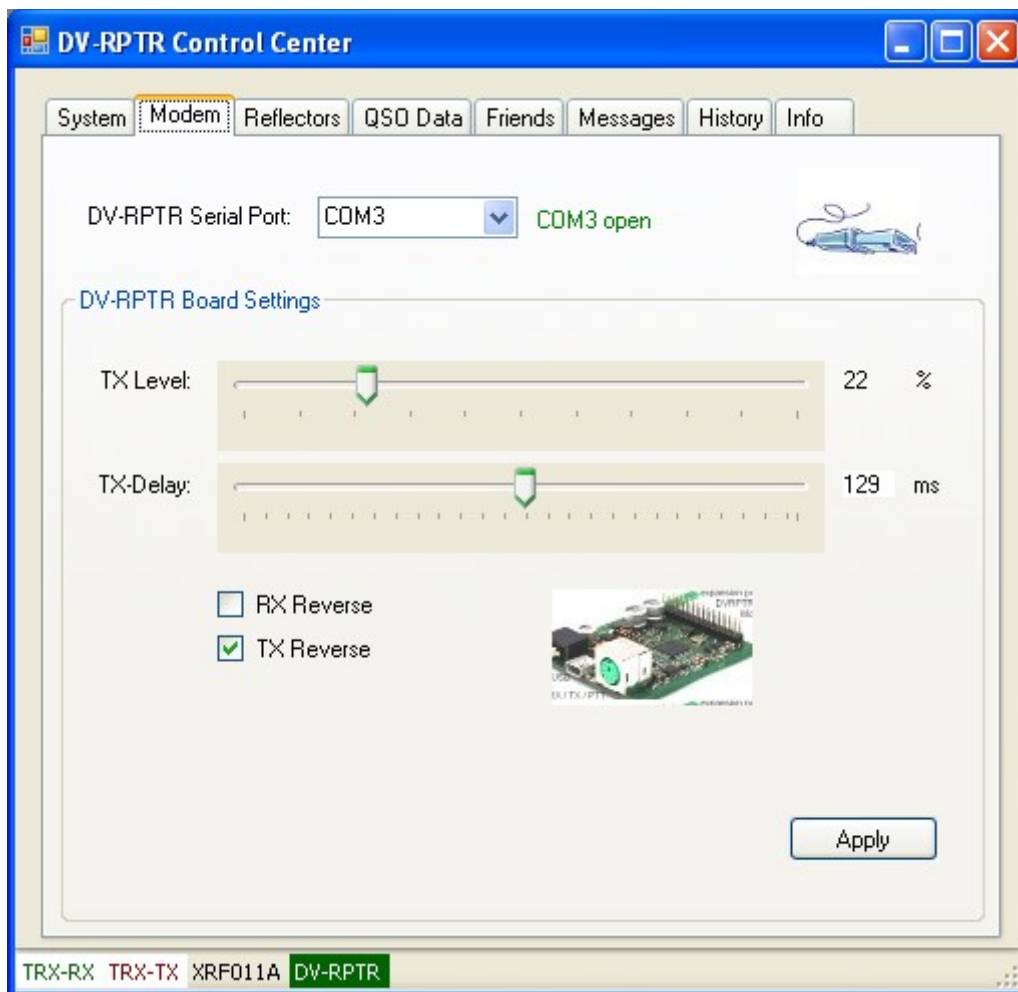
DV-RPTR Control Center

System | Modem | Reflectors | QSO Data | Friends | Messages | History | Info

DV-RPTR Serial Port: COM3 COM3 open

DV-RPTR Board Settings

TX Level: 22 %

TX-Delay: 129 ms

RX Reverse
TX Reverse

Apply

TRX-RX TRX-TX XRF011A DV-RPTR